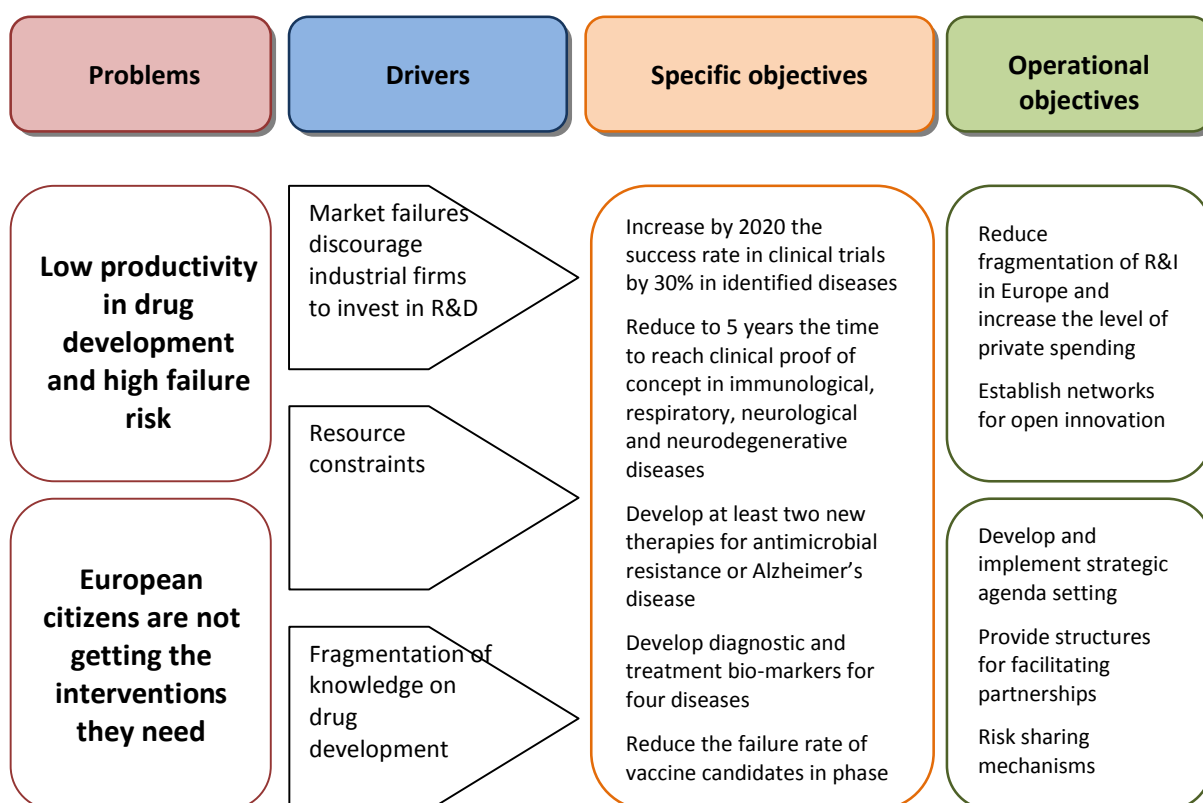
Problems

Drivers

Specific objectives

Operational objectives

Low productivity in drug development and high failure risk

European citizens are not getting the interventions they need

Market failures discourage industrial firms to invest in R&D

Resource constraints

Fragmentation of knowledge on drug development

Increase by 2020 the success rate in clinical trials by 30% in identified diseases

Reduce to 5 years the time to reach clinical proof of concept in immunological, respiratory, neurological and neurodegenerative diseases

Develop at least two new therapies for antimicrobial resistance or Alzheimer's disease

Develop diagnostic and treatment bio-markers for four diseases

Reduce the failure rate of vaccine candidates in phase

Reduce fragmentation of R&I in Europe and increase the level of private spending

Establish networks for open innovation

Develop and implement strategic agenda setting

Provide structures for facilitating partnerships

Risk sharing mechanisms